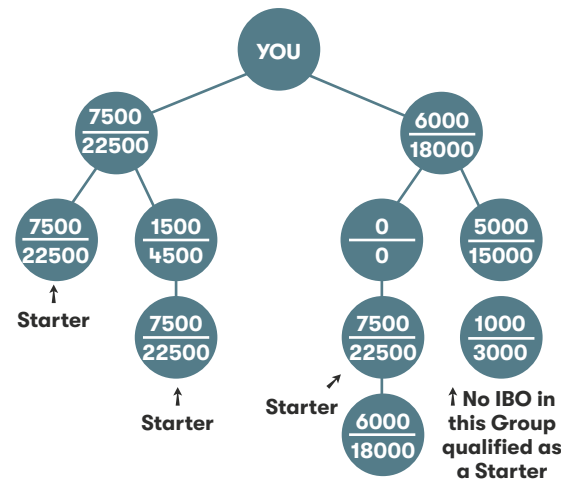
YOU

$\frac{7500}{22500}$

$\frac{6000}{18000}$

$\frac{7500}{22500}$

$\frac{1500}{4500}$

$\frac{0}{0}$

$\frac{5000}{15000}$

Starter

$\frac{7500}{22500}$

$\frac{7500}{22500}$

$\frac{1000}{3000}$

Starter

Starter

No IBO in this Group qualified as a Starter

$\frac{6000}{18000}$